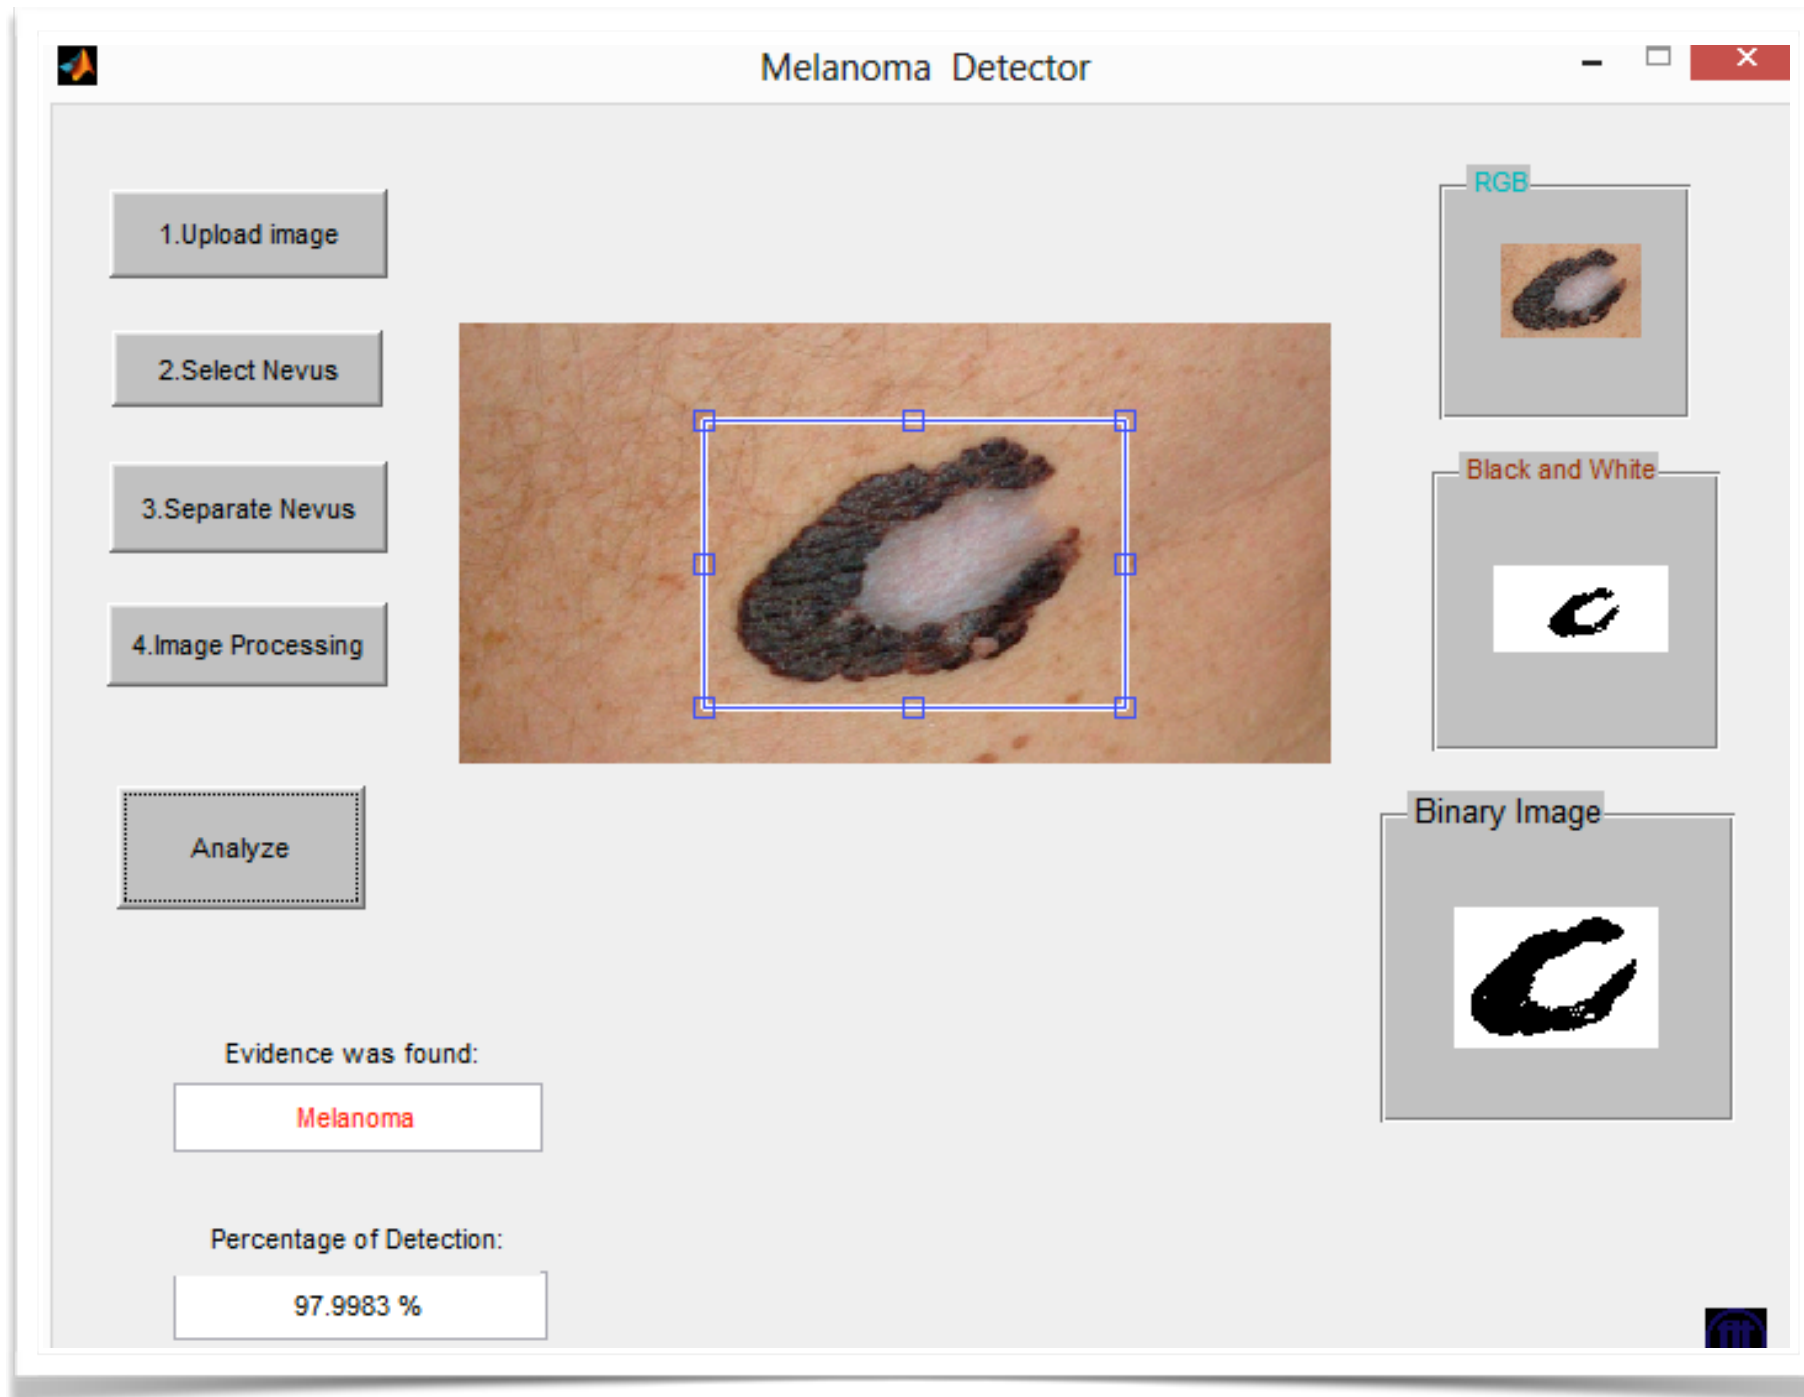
Melanoma Detector

1.Upload image

2.Select Nevus

3.Separate Nevus

4.Image Processing

Analyze

Evidence was found:

Melanoma

Percentage of Detection:

97.9983 %

RGB

Black and White

Binary Image